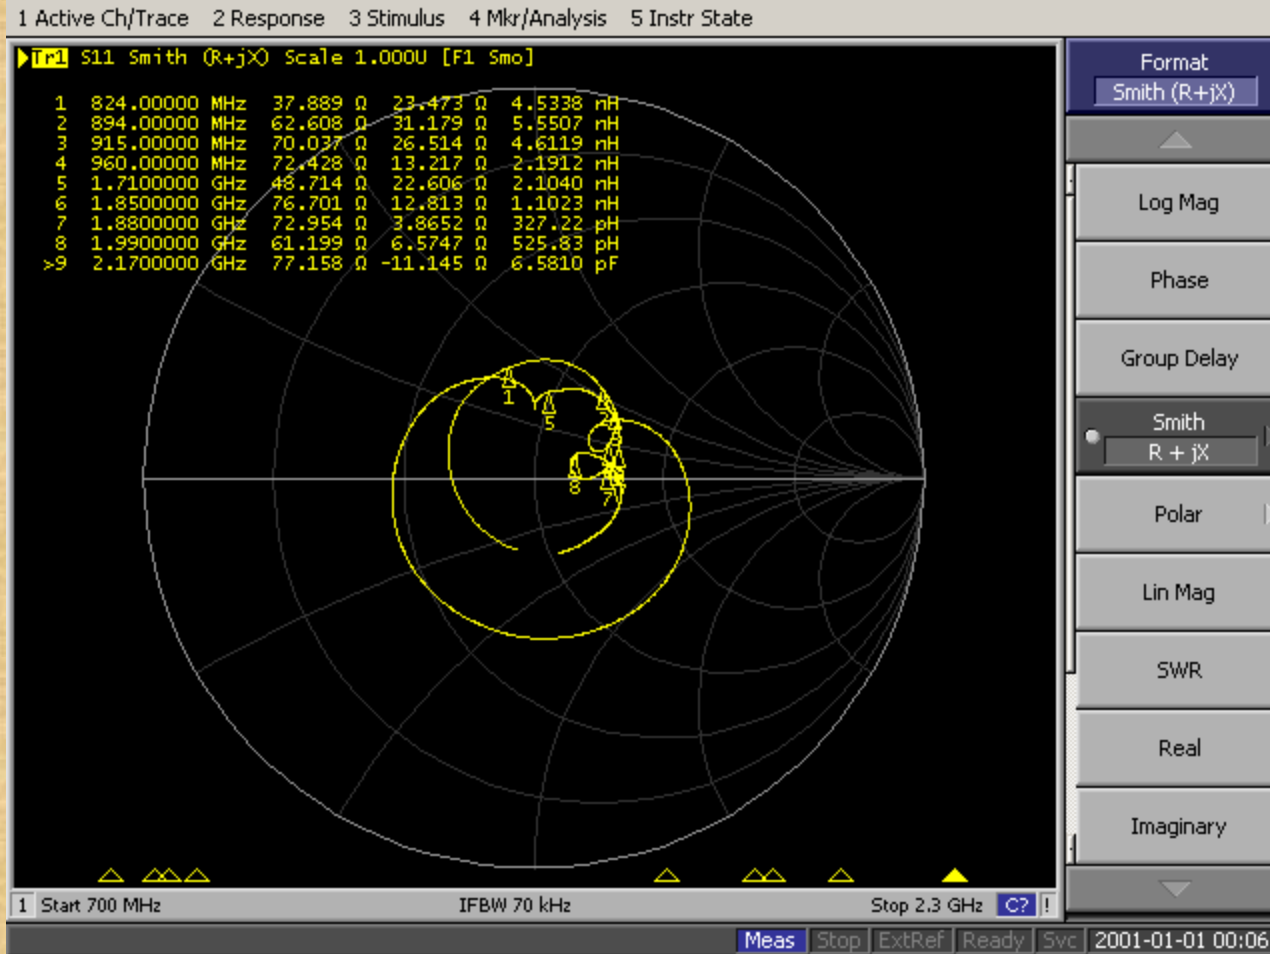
1 Active Ch/Trace 2 Response 3 Stimulus 4 Mkr/Analysis 5 Instr State

Tr1 S11 Smith (R+jX) Scale 1.000U [F1 Smo]

| | | | | |
|---|---|---|---|---|
| 1 | 824.00000 MHz | 37.889 Ω | 23.473 Ω | 4.5338 nH |
| 2 | 894.00000 MHz | 62.608 Ω | 31.179 Ω | 5.5507 nH |
| 3 | 915.00000 MHz | 70.037 Ω | 26.514 Ω | 4.6119 nH |
| 4 | 960.00000 MHz | 72.428 Ω | 13.217 Ω | 2.1912 nH |
| 5 | 1.7100000 GHz | 48.714 Ω | 22.606 Ω | 2.1040 nH |
| 6 | 1.8500000 GHz | 76.701 Ω | 12.813 Ω | 1.1023 nH |
| 7 | 1.8800000 GHz | 72.954 Ω | 3.8652 Ω | 327.22 pH |
| 8 | 1.9900000 GHz | 61.199 Ω | 6.5747 Ω | 525.83 pH |
| >9 | 2.1700000 GHz | 77.158 Ω | -11.145 Ω | 6.5810 pF |

1
5
8
7

1 Start 700 MHz IFBW 70 kHz Stop 2.3 GHz C? !

Format
Smith (R+jX)
Log Mag
Phase
Group Delay
Smith
R + jX
Polar
Lin Mag
SWR
Real
Imaginary

Meas Stop ExtRef Ready Svc 2001-01-01 00:06